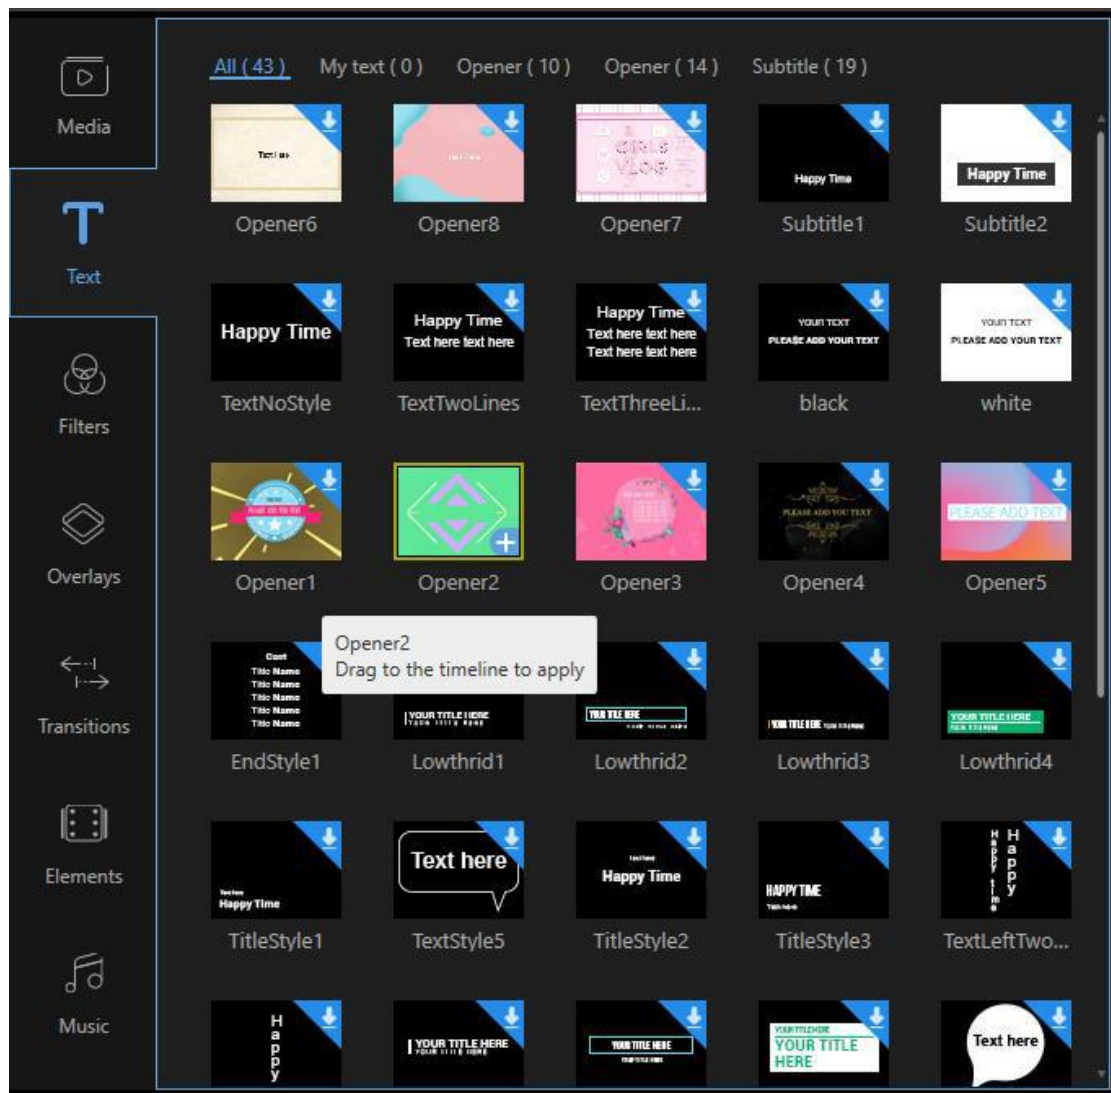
Media

Text

Filters

Overlays

Transitions

Elements

Music

All ( 43 ) My text ( 0 ) Opener ( 10 ) Opener ( 14 ) Subtitle ( 19 )

Text here

Happy Time

Happy Time

Opener6 Opener8 Opener7 Subtitle1 Subtitle2

Happy Time

Happy Time
Text here text here

Happy Time
Text here text here
Text here text here

YOUR TEXT
PLEASE ADD YOUR TEXT

YOUR TEXT
PLEASE ADD YOUR TEXT

TextNoStyle TextTwoLines TextThreeLi... black white

PLEASE ADD YOU TEXT

PLEASE ADD TEXT

Opener1 Opener2 Opener3 Opener4 Opener5

Opener2
Drag to the timeline to apply

Title Name
Title Name
Title Name
Title Name
Title Name

YOUR TITLE HERE

YOUR TITLE HERE

YOUR TITLE HERE

YOUR TITLE HERE

EndStyle1 Lowthrid1 Lowthrid2 Lowthrid3 Lowthrid4

Happy Time

Text here

Happy Time

HAPPY TIME

Happy time

Happy

TitleStyle1 TextStyle5 TitleStyle2 TitleStyle3 TextLeftTwo...

Happy

YOUR TITLE HERE

YOUR TITLE HERE

YOUR TITLE HERE

YOUR TITLE HERE

Text here